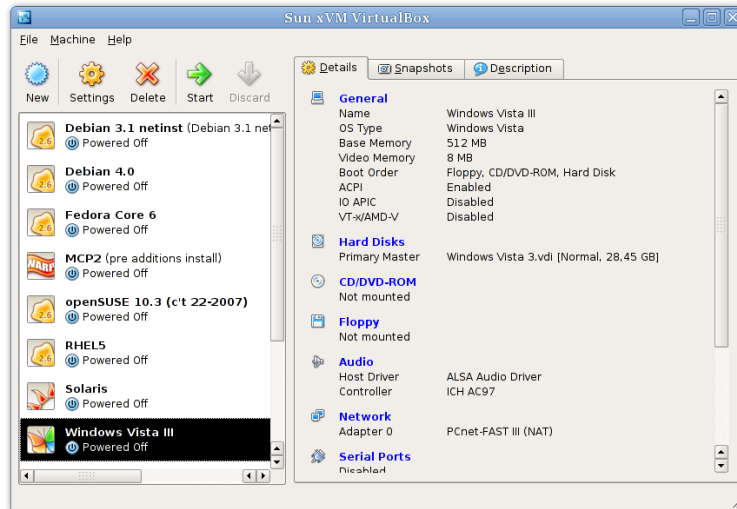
Sun xVM VirtualBox

File Machine Help

New Settings Delete Start Discard

Debian 3.1 netinst (Debian 3.1 net
Powered Off

Debian 4.0
Powered Off

Fedora Core 6
Powered Off

MCP2 (pre additions install)
Powered Off

openSUSE 10.3 (c't 22-2007)
Powered Off

RHEL5
Powered Off

Solaris
Powered Off

Windows Vista III
Powered Off

Details Snapshots Description

General

| | |
|---|---|
| Name | Windows Vista III |
| OS Type | Windows Vista |
| Base Memory | 512 MB |
| Video Memory | 8 MB |
| Boot Order | Floppy, CD/DVD-ROM, Hard Disk |
| ACPI | Enabled |
| IO APIC | Disabled |
| VT-x/AMD-V | Disabled |

Hard Disks
Primary Master Windows Vista 3.vdi [Normal, 28,45 GB]

CD/DVD-ROM
Not mounted

Floppy
Not mounted

Audio
Host Driver ALSA Audio Driver
Controller ICH AC97

Network
Adapter 0 PCnet-FAST III (NAT)

Serial Ports
Disabled